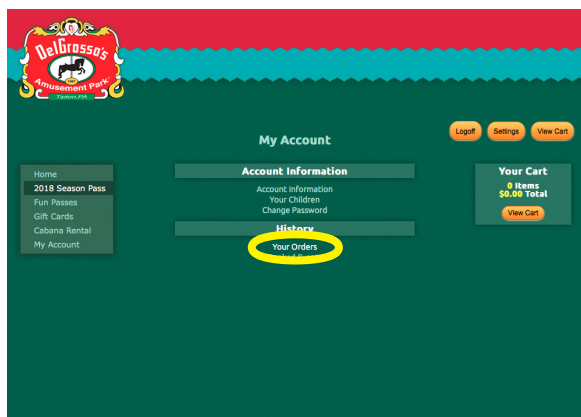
DelGrosso's
Amusement Park
Tipton, PA

My Account

Logoff
Settings
View Cart

Home
2018 Season Pass
Fun Passes
Gift Cards
Cabana Rental
My Account

Account Information

Account Information
Your Children
Change Password

History

Your Orders
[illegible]

Your Cart

0 Items
$0.00 Total

View Cart